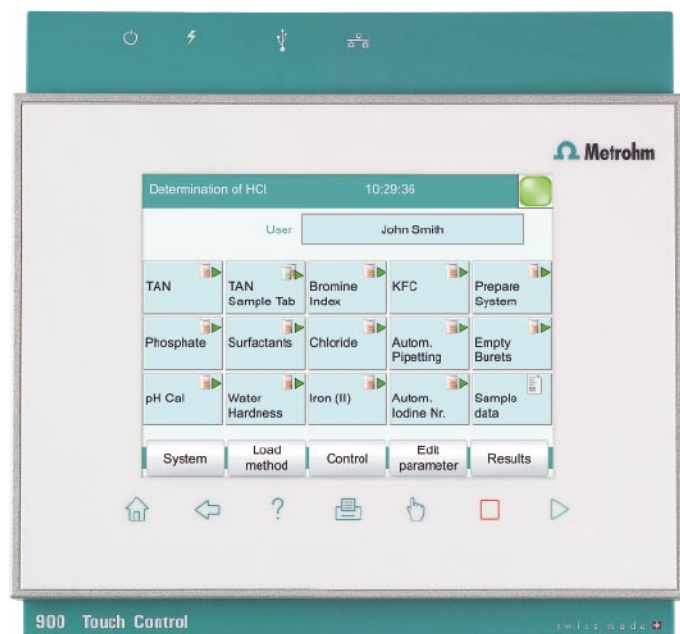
Metrohm

Determination of HCl 10:29:36

User John Smith

| TAN | TAN Sample Tab | Bromine Index | KFC | Prepare System |
|---|---|---|---|---|
| Phosphate | Surfactants | Chloride | Autom. Pipetting | Empty Burets |
| pH Cal | Water Hardness | Iron (II) | Autom. Iodine Nr. | Sample data |

System Load method Control Edit parameter Results

?

900 Touch Control

swiss made